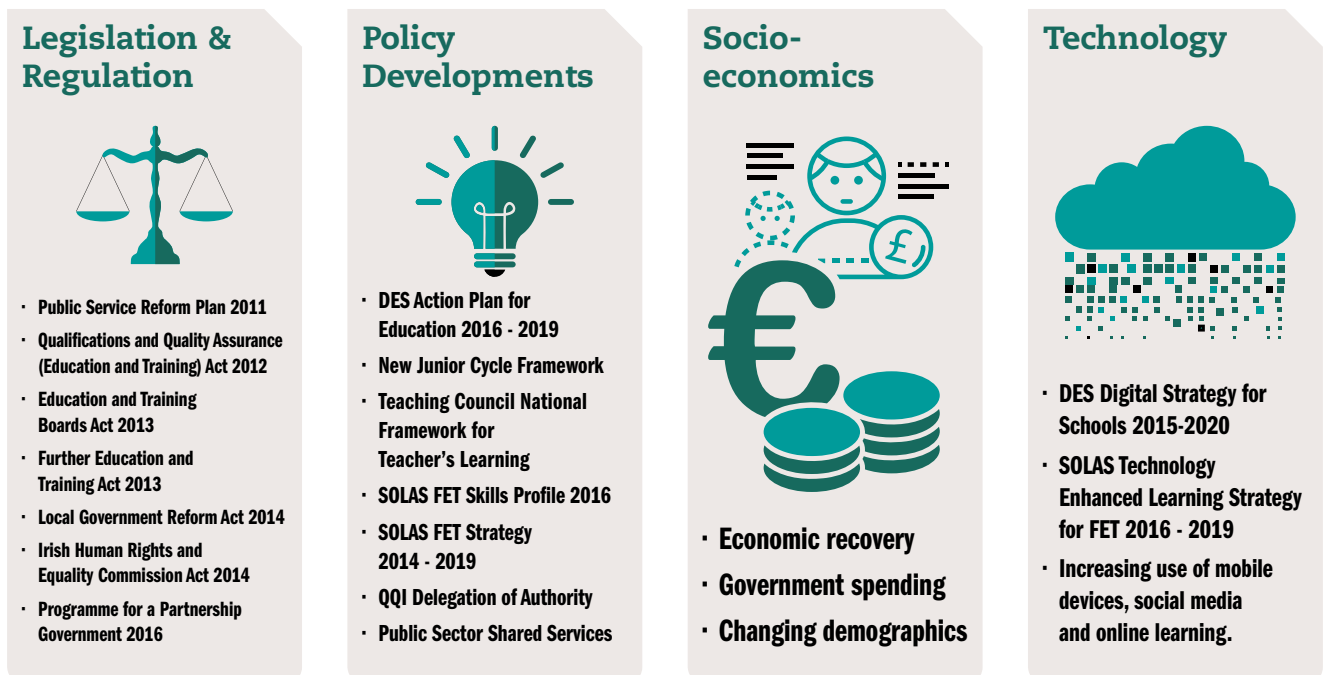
Legislation & Regulation

· Public Service Reform Plan 2011
· Qualifications and Quality Assurance (Education and Training) Act 2012
· Education and Training Boards Act 2013
· Further Education and Training Act 2013
· Local Government Reform Act 2014
· Irish Human Rights and Equality Commission Act 2014
· Programme for a Partnership Government 2016

Policy Developments

· DES Action Plan for Education 2016 - 2019
· New Junior Cycle Framework
· Teaching Council National Framework for Teacher's Learning
· SOLAS FET Skills Profile 2016
· SOLAS FET Strategy 2014 - 2019
· QQI Delegation of Authority
· Public Sector Shared Services

Socio-economics

· Economic recovery
· Government spending
· Changing demographics

Technology

· DES Digital Strategy for Schools 2015-2020
· SOLAS Technology Enhanced Learning Strategy for FET 2016 - 2019
· Increasing use of mobile devices, social media and online learning.